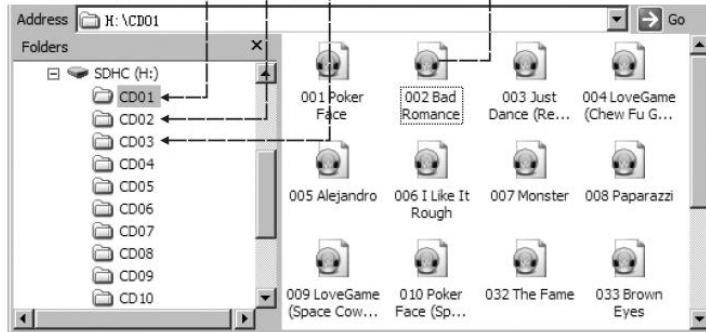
Address H:\CD01 Go

Folders ×

SDHC (H:)
CD01
CD02
CD03
CD04
CD05
CD06
CD07
CD08
CD09
CD10

001 Poker Face
002 Bad Romance
003 Just Dance (Re...
004 LoveGame (Chew Fu G...
005 Alejandro
006 I Like It Rough
007 Monster
008 Paparazzi
009 LoveGame (Space Cow...
010 Poker Face (Sp...
032 The Fame
033 Brown Eyes